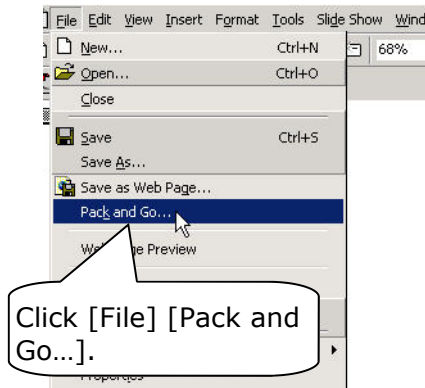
File Edit View Insert Format Tools Slide Show Wind

68%

New... Ctrl+N

Open... Ctrl+O

Close

Save Ctrl+S

Save As...

Save as Web Page...

Pack and Go...

We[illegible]e Preview

Click [File] [Pack and Go…].

Properties